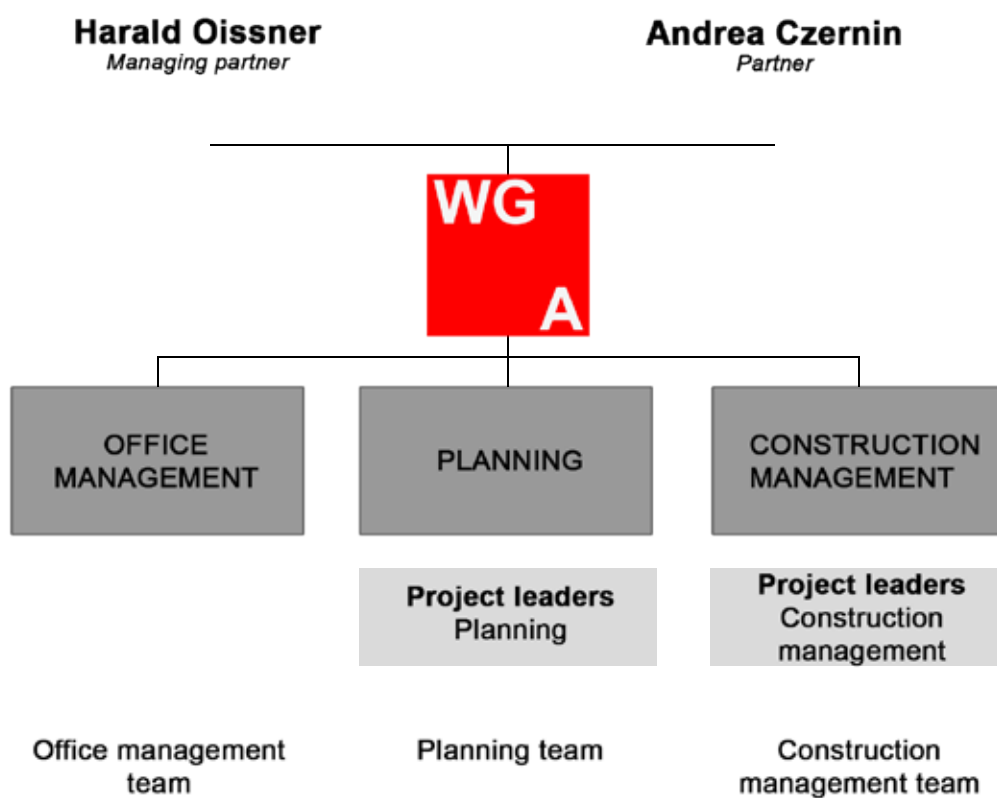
**Harald Oissner**
*Managing partner*

**Andrea Czernin**
*Partner*

WG
A

OFFICE MANAGEMENT

PLANNING

CONSTRUCTION MANAGEMENT

**Project leaders**
Planning

**Project leaders**
Construction management

Office management team

Planning team

Construction management team